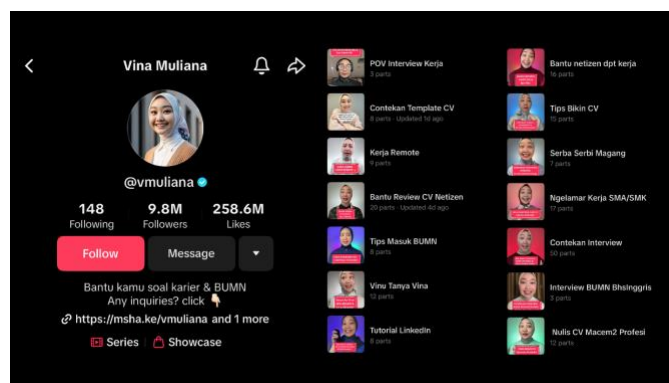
Vina Muliana

@vmuliana

148
Following

9.8M
Followers

258.6M
Likes

Follow

Message

Bantu kamu soal karier & BUMN
Any inquiries? click 👇

https://msha.ke/vmuliana and 1 more

Series

Showcase

POV Interview Kerja
3 parts

Contekan Template CV
8 parts · Updated 1d ago

Kerja Remote
9 parts

Bantu Review CV Netizen
20 parts · Updated 4d ago

Tips Masuk BUMN
8 parts

Vinu Tanya Vina
12 parts

Tutorial LinkedIn
8 parts

Bantu netizen dpt kerja
16 parts

Tips Bikin CV
15 parts

Serba Serbi Magang
7 parts

Ngelamar Kerja SMA/SMK
17 parts

Contekan Interview
50 parts

Interview BUMN Bhsinggris
3 parts

Nulis CV Macem2 Profesi
12 parts